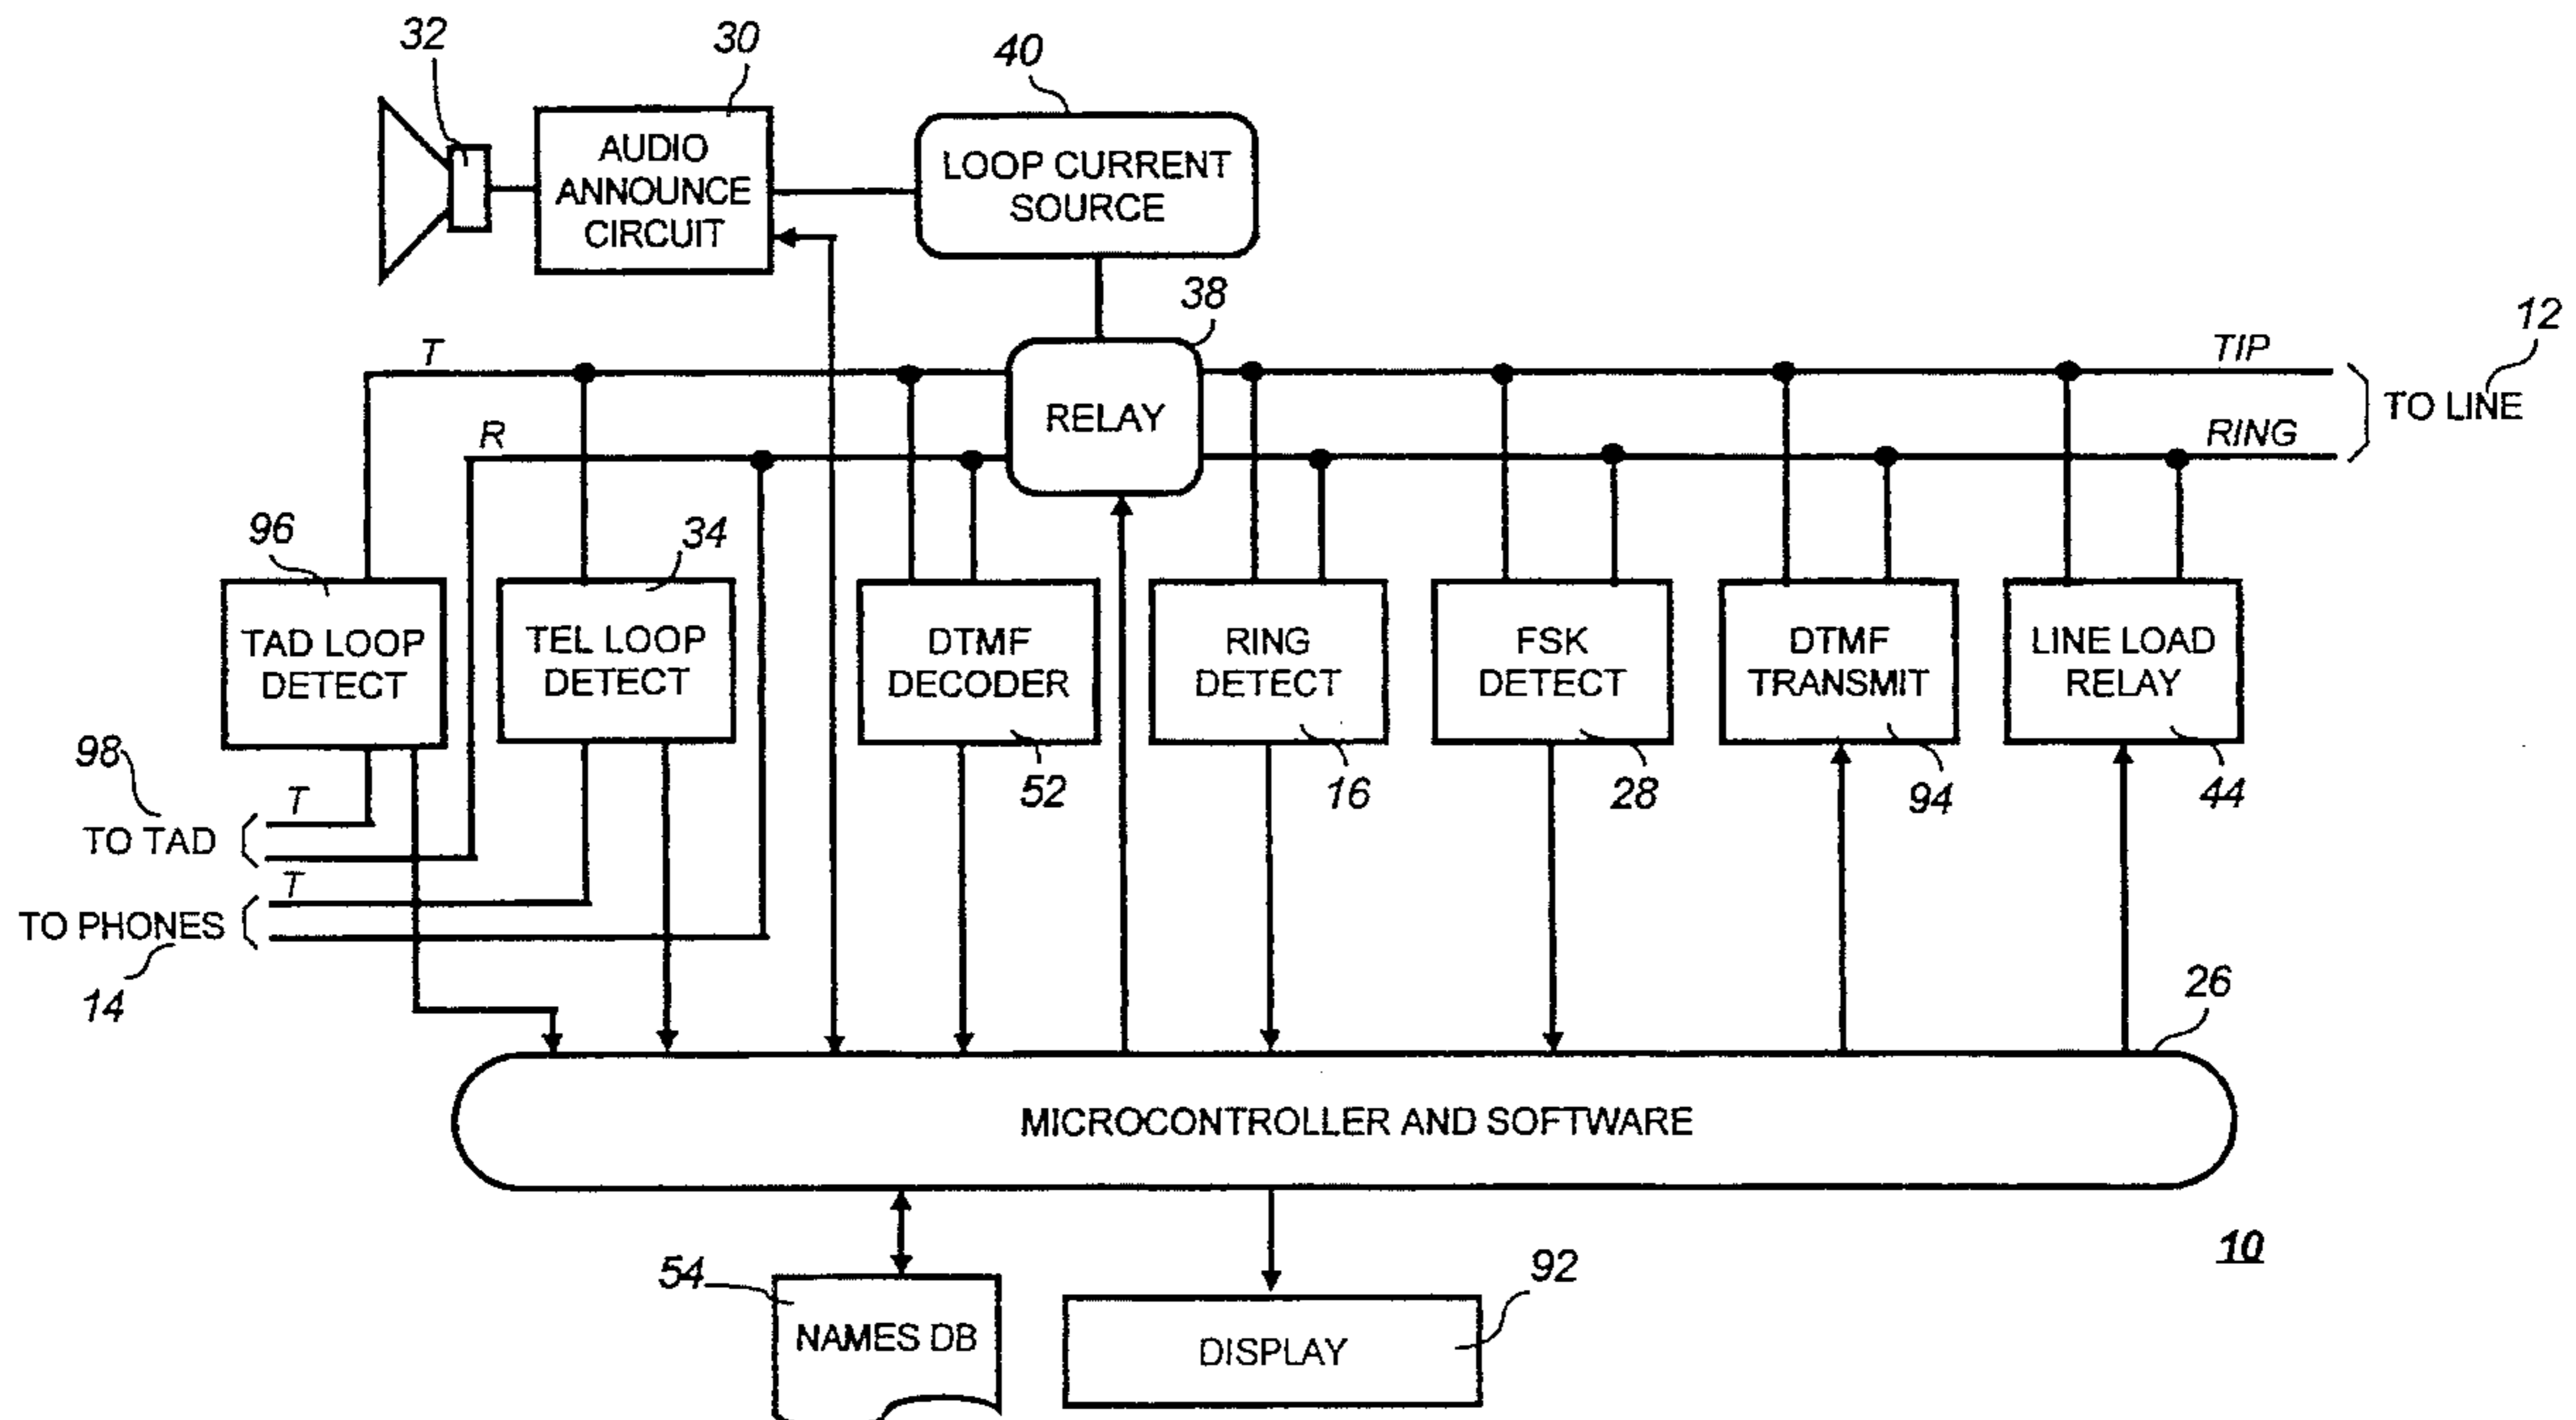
32
30
AUDIO ANNOUNCE CIRCUIT
40
LOOP CURRENT SOURCE
38
RELAY
T
R
TIP
RING
12
TO LINE
96
TAD LOOP DETECT
34
TEL LOOP DETECT
DTMF DECODER
52
RING DETECT
16
FSK DETECT
28
DTMF TRANSMIT
94
LINE LOAD RELAY
44
98
T
TO TAD
T
TO PHONES
14
26
MICROCONTROLLER AND SOFTWARE
10
54
NAMES DB
DISPLAY
92